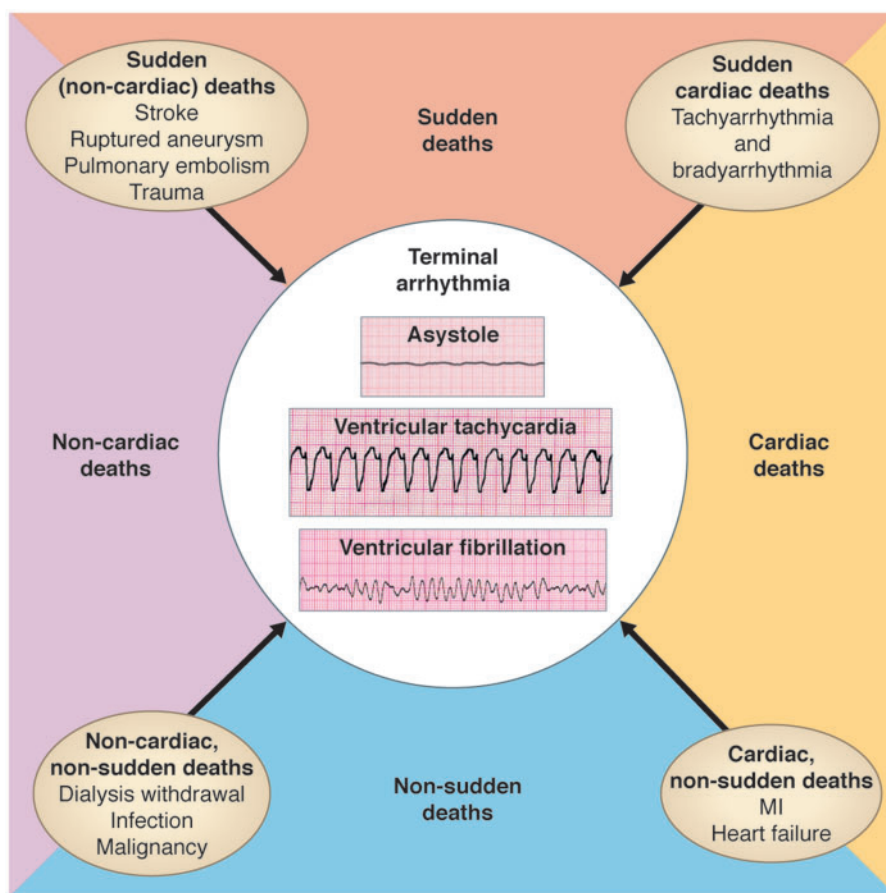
Sudden (non-cardiac) deaths
Stroke
Ruptured aneurysm
Pulmonary embolism
Trauma

Sudden deaths

Sudden cardiac deaths
Tachyarrhythmia and bradyarrhythmia

Terminal arrhythmia

Asystole

Ventricular tachycardia

Ventricular fibrillation

Non-cardiac deaths

Cardiac deaths

Non-cardiac, non-sudden deaths
Dialysis withdrawal
Infection
Malignancy

Non-sudden deaths

Cardiac, non-sudden deaths
MI
Heart failure